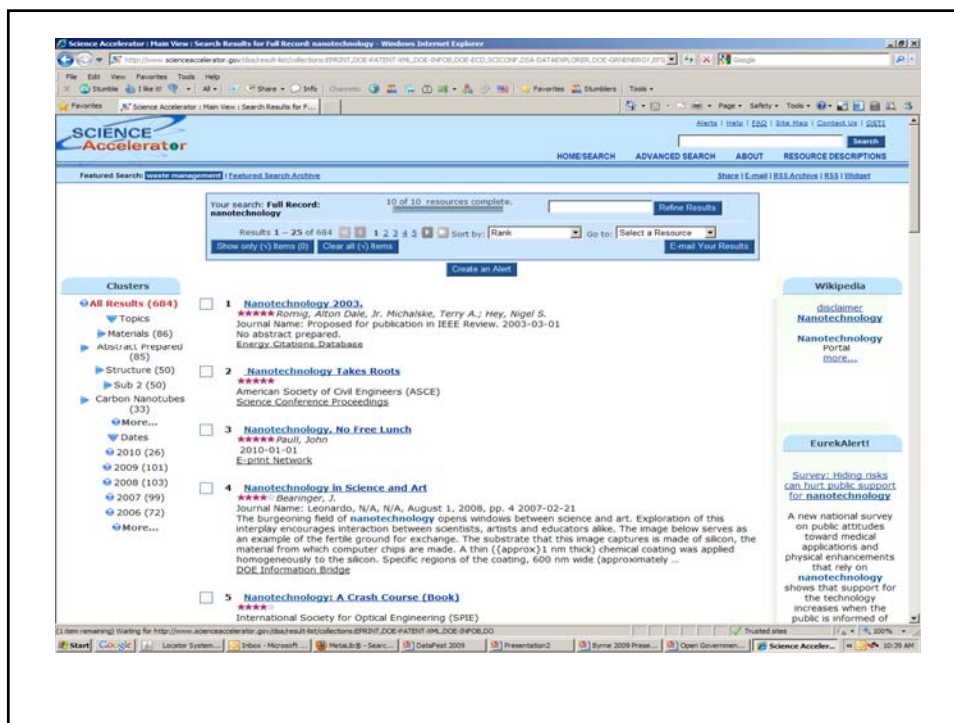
Science Accelerator : Main View : Search Results for Full Record: nanotechnology - Windows Internet Explorer

http://www.scienceaccelerator.gov/dsa/result-list/collections:EPRINT,DOE-PATENT-XML,DOE-INFOB,DOE-ECD,SCICONF,DSA-DATAEXPLORER,DOE-GRNENERGY,EPS

Google

File Edit View Favorites Tools Help

Stumble I like it! All Share Info Channels Favorites Stumblers Tools

Favorites Science Accelerator : Main View : Search Results for F...

Page Safety Tools

Alerts | Help | FAQ | Site Map | Contact Us | OSTI

SCIENCE Accelerator

Search

HOME/SEARCH ADVANCED SEARCH ABOUT RESOURCE DESCRIPTIONS

Featured Search: waste management | Featured Search Archive

Share | E-mail | RSS Archive | RSS | Widget

Your search: Full Record: nanotechnology

10 of 10 resources complete.

Refine Results

Results 1 – 25 of 684 1 2 3 4 5 Sort by: Rank Go to: Select a Resource

Show only (✓) items (0) Clear all (✓) items E-mail Your Results

Create an Alert

Clusters

All Results (684)
Topics
Materials (86)
Abstract Prepared (85)
Structure (50)
Sub 2 (50)
Carbon Nanotubes (33)
More...
Dates
2010 (26)
2009 (101)
2008 (103)
2007 (99)
2006 (72)
More...

1 Nanotechnology 2003.
★★★★★ Romig, Alton Dale, Jr. Michalske, Terry A.; Hey, Nigel S.
Journal Name: Proposed for publication in IEEE Review. 2003-03-01
No abstract prepared.
Energy Citations Database

2 Nanotechnology Takes Roots
★★★★★
American Society of Civil Engineers (ASCE)
Science Conference Proceedings

3 Nanotechnology, No Free Lunch
★★★★★ Paull, John
2010-01-01
E-print Network

4 Nanotechnology in Science and Art
★★★★ Bearinger, J.
Journal Name: Leonardo, N/A, N/A, August 1, 2008, pp. 4 2007-02-21
The burgeoning field of nanotechnology opens windows between science and art. Exploration of this interplay encourages interaction between scientists, artists and educators alike. The image below serves as an example of the fertile ground for exchange. The substrate that this image captures is made of silicon, the material from which computer chips are made. A thin ({approx}1 nm thick) chemical coating was applied homogeneously to the silicon. Specific regions of the coating, 600 nm wide (approximately ...
DOE Information Bridge

5 Nanotechnology: A Crash Course (Book)
★★★★
International Society for Optical Engineering (SPIE)

Wikipedia

disclaimer
Nanotechnology

Nanotechnology Portal
more...

EurekAlert!

Survey: Hiding risks can hurt public support for nanotechnology

A new national survey on public attitudes toward medical applications and physical enhancements that rely on nanotechnology shows that support for the technology increases when the public is informed of

(1 item remaining) Waiting for http://www.scienceaccelerator.gov/dsa/result-list/collections:EPRINT,DOE-PATENT-XML,DOE-INFOB,DO

Trusted sites 100%

Start Google Locator System... Inbox - Microsoft ... MetaLib® - Searc... DataFest 2009 Presentation2 Byrne 2009 Prese... Open Governmen... Science Acceler... 10:39 AM